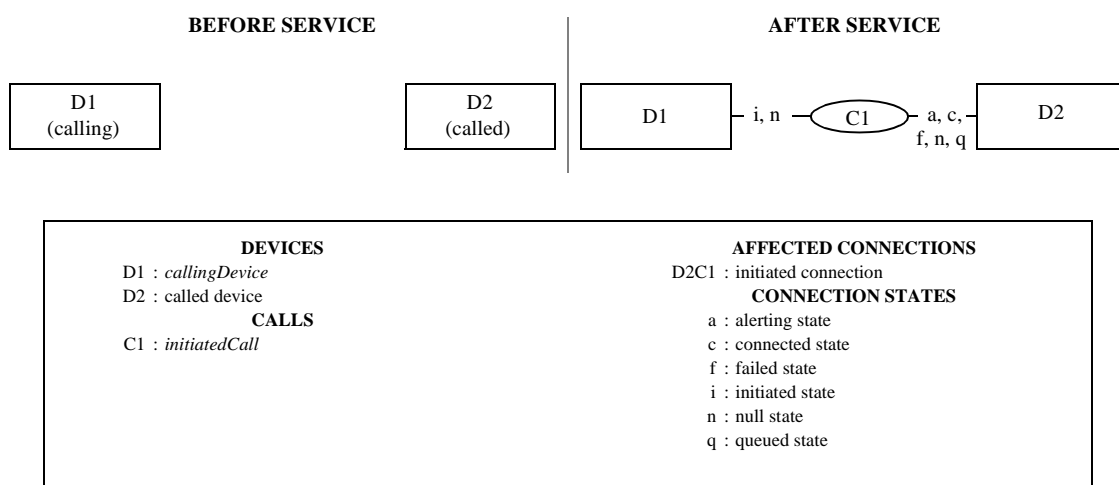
BEFORE SERVICE

D1
(calling)

D2
(called)

AFTER SERVICE

D1

i, n

C1

a, c, f, n, q

D2

DEVICES
D1 : callingDevice
D2 : called device

CALLS
C1 : initiatedCall

AFFECTED CONNECTIONS
D2C1 : initiated connection

CONNECTION STATES
a : alerting state
c : connected state
f : failed state
i : initiated state
n : null state
q : queued state